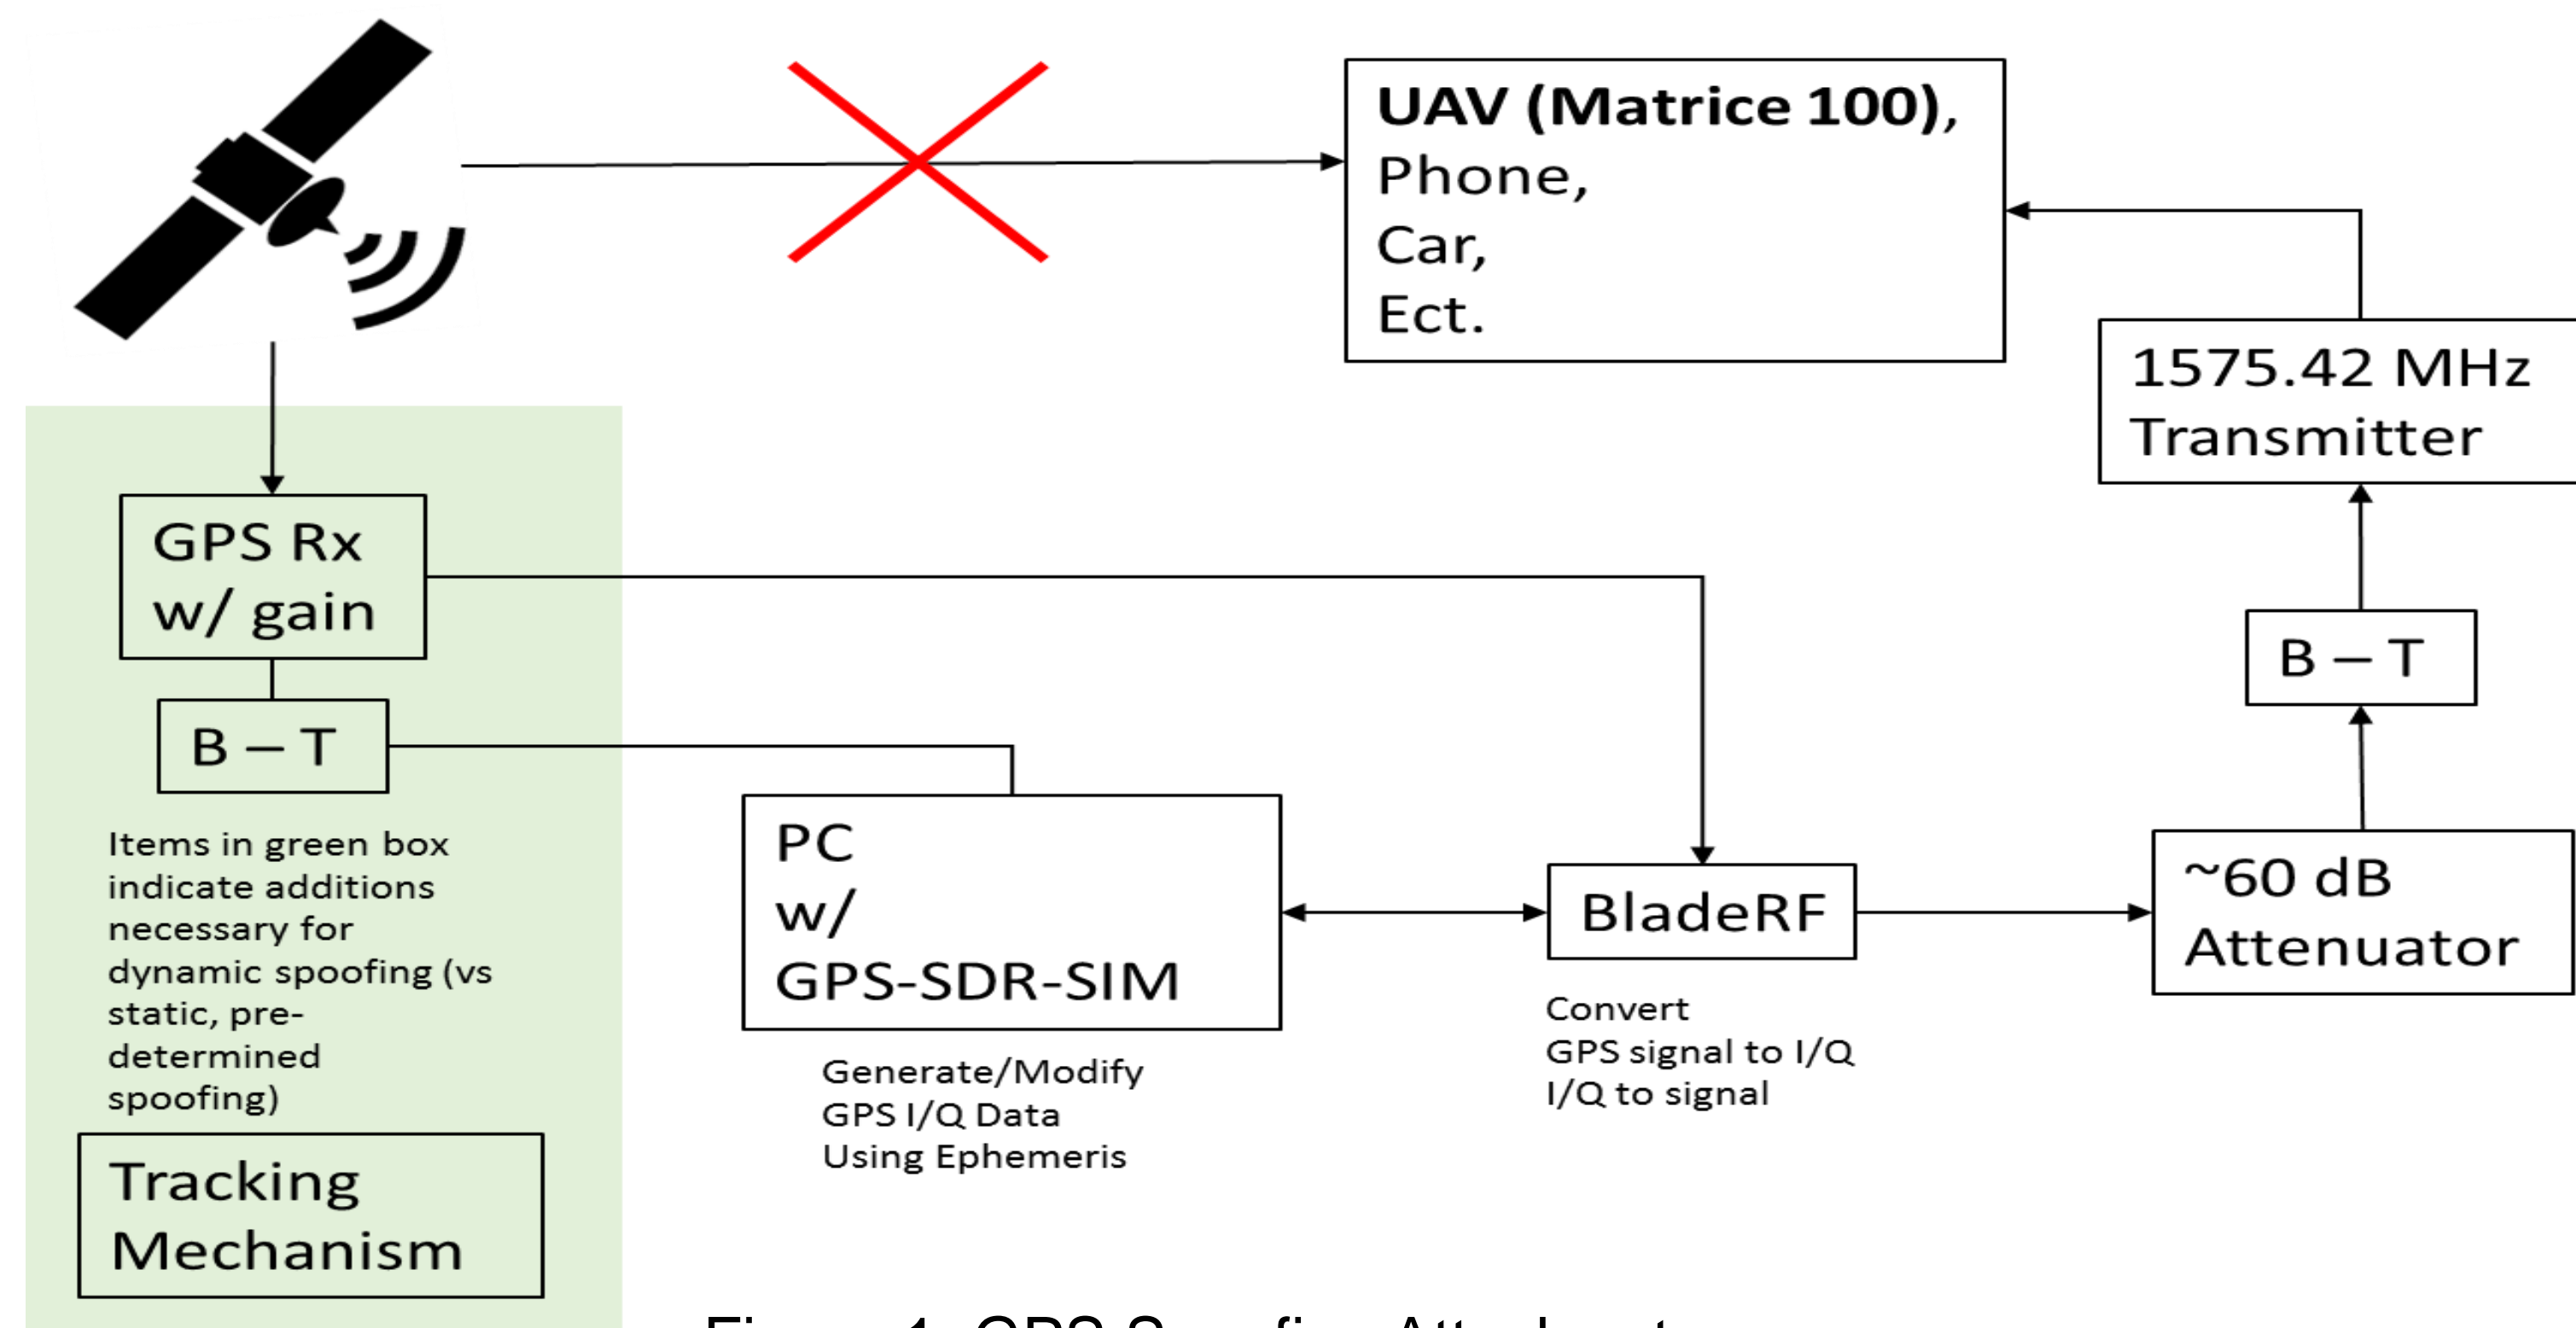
UAV (Matrice 100), Phone, Car, Ect.

1575.42 MHz Transmitter

GPS Rx w/ gain

B – T

B – T

Items in green box indicate additions necessary for dynamic spoofing (vs static, pre-determined spoofing)

Tracking Mechanism

PC w/ GPS-SDR-SIM

Generate/Modify GPS I/Q Data Using Ephemeris

BladeRF

Convert GPS signal to I/Q I/Q to signal

~60 dB Attenuator

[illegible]